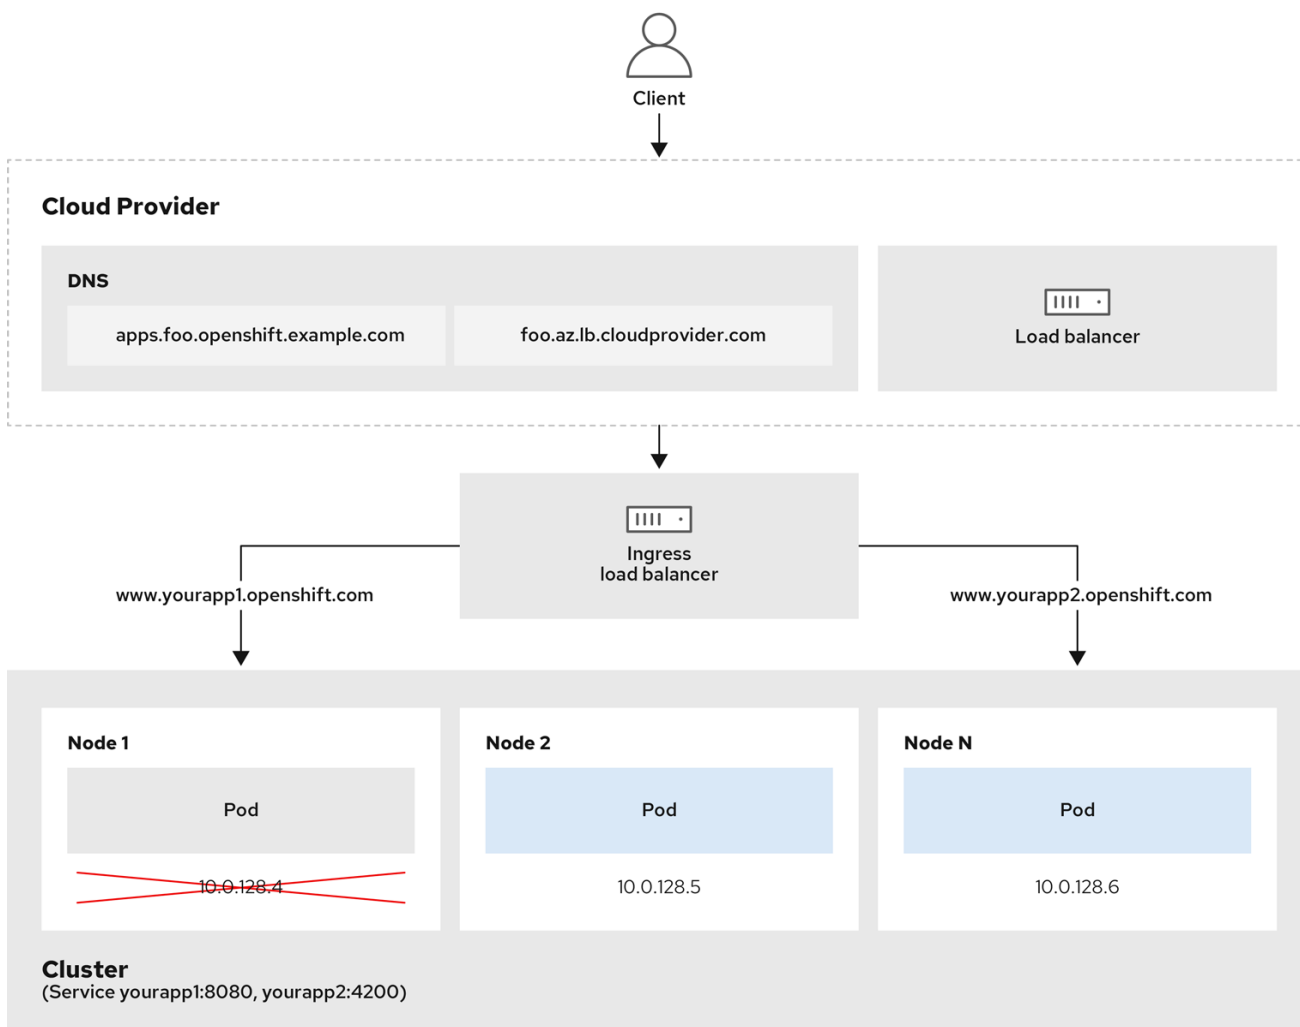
Client

Cloud Provider

DNS

apps.foo.openshift.example.com

foo.az.lb.cloudprovider.com

Load balancer

Ingress
load balancer

www.yourapp1.openshift.com

www.yourapp2.openshift.com

Node 1

Pod

10.0.128.4

Node 2

Pod

10.0.128.5

Node N

Pod

10.0.128.6

Cluster
(Service yourapp1:8080, yourapp2:4200)